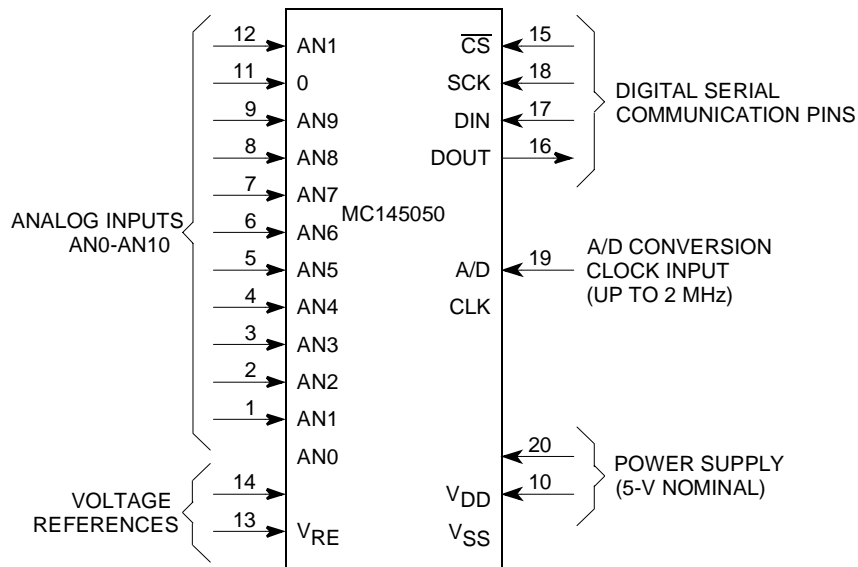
12 AN1
11 0
9 AN9
8 AN8
7 AN7
6 AN6
5 AN5
4 AN4
3 AN3
2 AN2
1 AN1
AN0

ANALOG INPUTS AN0-AN10

14
13 $V_{RE}$

VOLTAGE REFERENCES

MC145050

$\overline{CS}$ 15
SCK 18
DIN 17
DOUT 16

DIGITAL SERIAL COMMUNICATION PINS

A/D CLK 19

A/D CONVERSION CLOCK INPUT (UP TO 2 MHz)

20
$V_{DD}$ 10
$V_{SS}$

POWER SUPPLY (5-V NOMINAL)